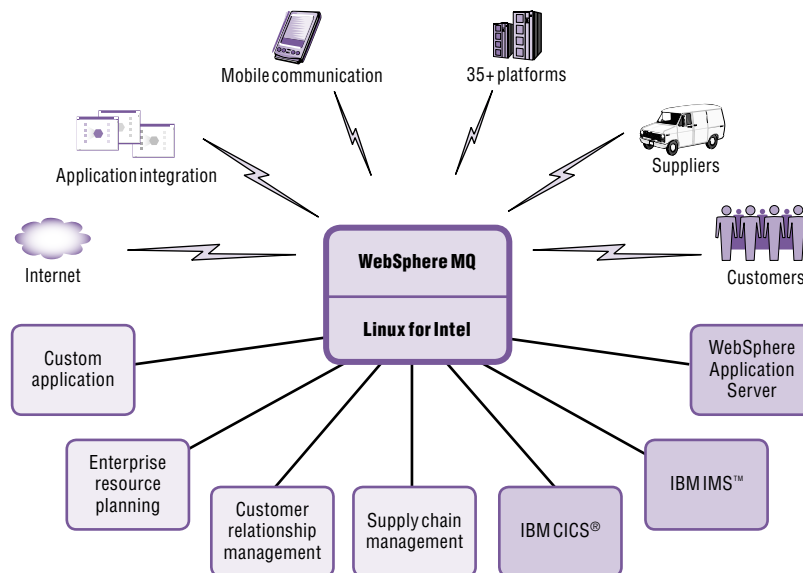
Mobile communication

35+ platforms

Application integration

Suppliers

Internet

WebSphere MQ

Linux for Intel

Customers

Custom application

WebSphere Application Server

Enterprise resource planning

IBM IMS™

Customer relationship management

Supply chain management

IBM CICS®